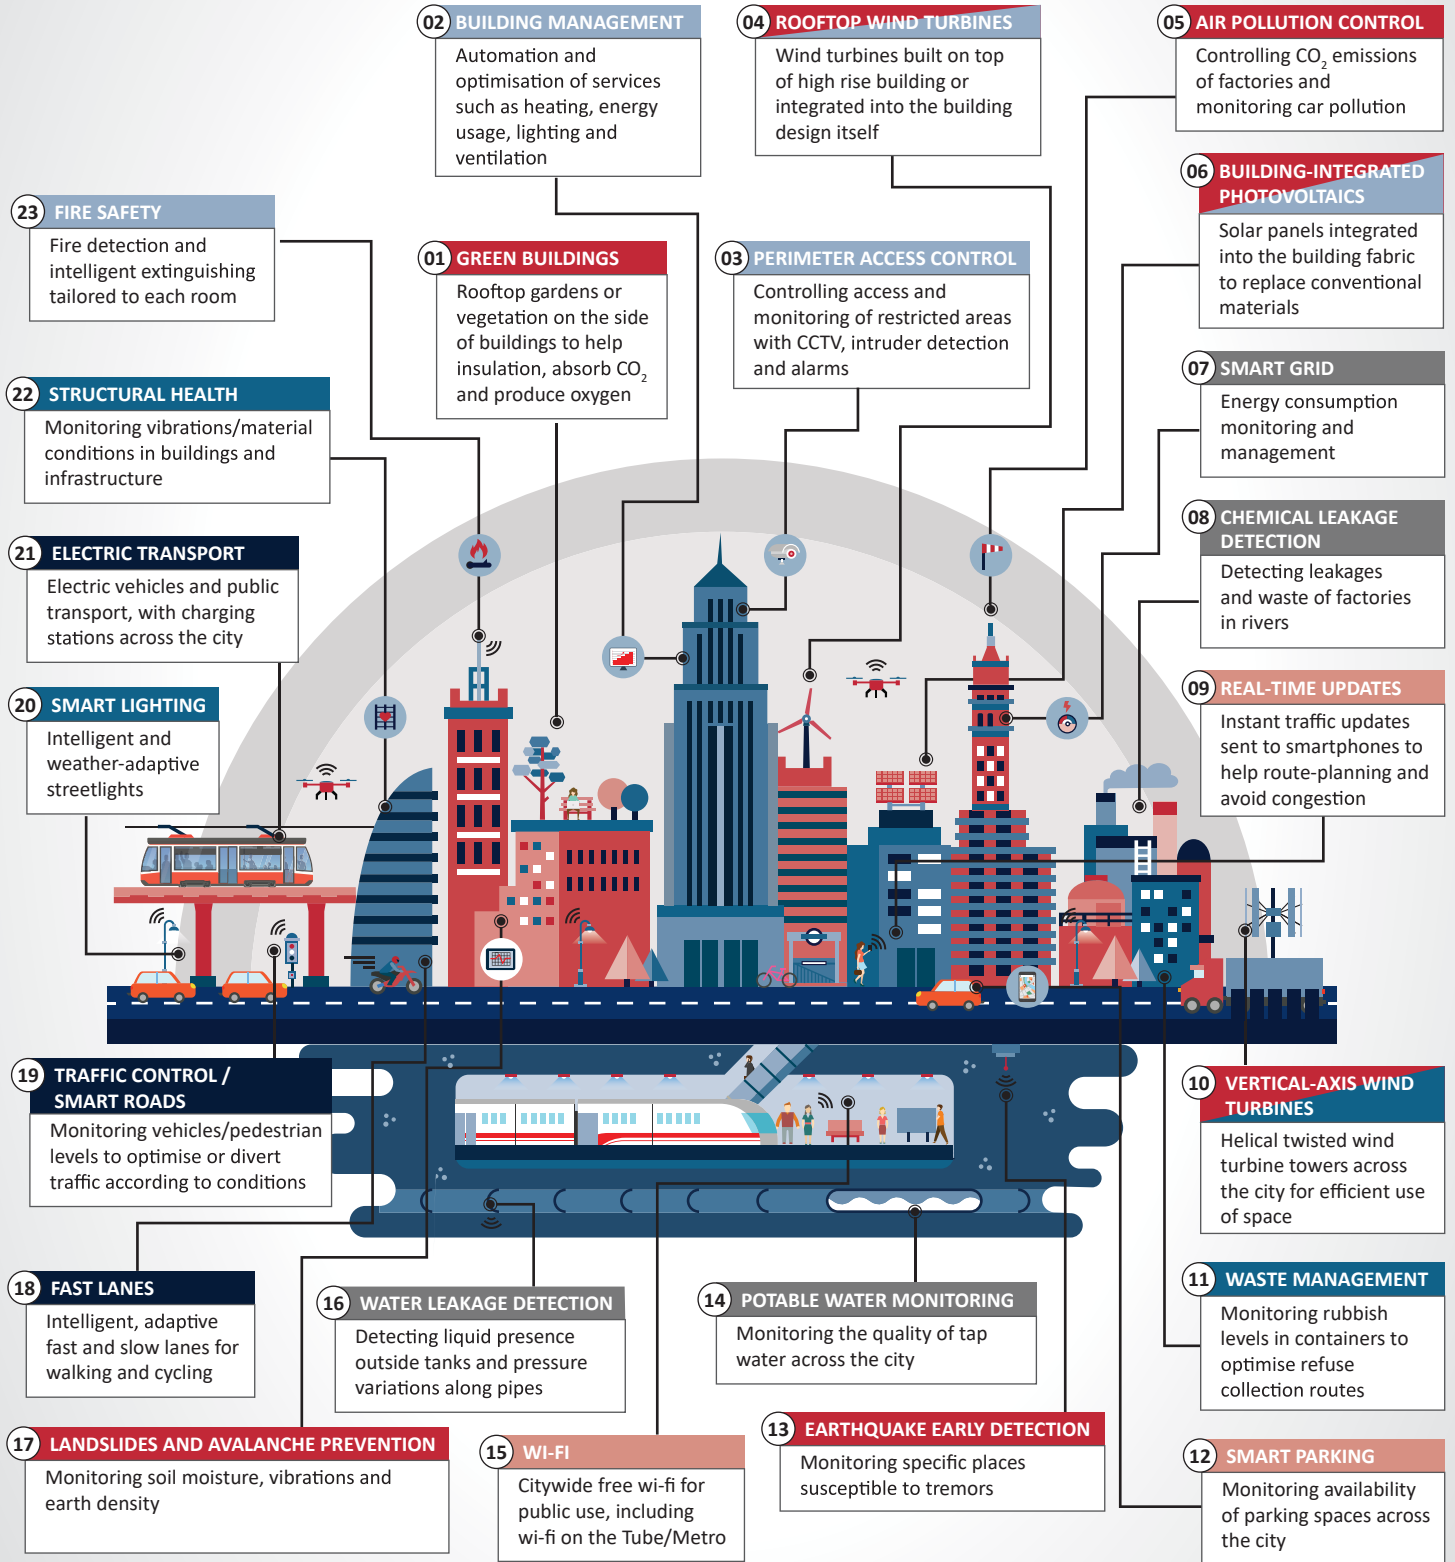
02 BUILDING MANAGEMENT
Automation and optimisation of services such as heating, energy usage, lighting and ventilation

04 ROOFTOP WIND TURBINES
Wind turbines built on top of high rise building or integrated into the building design itself

05 AIR POLLUTION CONTROL
Controlling $CO_2$ emissions of factories and monitoring car pollution

23 FIRE SAFETY
Fire detection and intelligent extinguishing tailored to each room

01 GREEN BUILDINGS
Rooftop gardens or vegetation on the side of buildings to help insulation, absorb $CO_2$ and produce oxygen

03 PERIMETER ACCESS CONTROL
Controlling access and monitoring of restricted areas with CCTV, intruder detection and alarms

06 BUILDING-INTEGRATED PHOTOVOLTAICS
Solar panels integrated into the building fabric to replace conventional materials

22 STRUCTURAL HEALTH
Monitoring vibrations/material conditions in buildings and infrastructure

07 SMART GRID
Energy consumption monitoring and management

21 ELECTRIC TRANSPORT
Electric vehicles and public transport, with charging stations across the city

08 CHEMICAL LEAKAGE DETECTION
Detecting leakages and waste of factories in rivers

20 SMART LIGHTING
Intelligent and weather-adaptive streetlights

09 REAL-TIME UPDATES
Instant traffic updates sent to smartphones to help route-planning and avoid congestion

19 TRAFFIC CONTROL / SMART ROADS
Monitoring vehicles/pedestrian levels to optimise or divert traffic according to conditions

10 VERTICAL-AXIS WIND TURBINES
Helical twisted wind turbine towers across the city for efficient use of space

18 FAST LANES
Intelligent, adaptive fast and slow lanes for walking and cycling

16 WATER LEAKAGE DETECTION
Detecting liquid presence outside tanks and pressure variations along pipes

14 POTABLE WATER MONITORING
Monitoring the quality of tap water across the city

11 WASTE MANAGEMENT
Monitoring rubbish levels in containers to optimise refuse collection routes

17 LANDSLIDES AND AVALANCHE PREVENTION
Monitoring soil moisture, vibrations and earth density

15 WI-FI
Citywide free wi-fi for public use, including wi-fi on the Tube/Metro

13 EARTHQUAKE EARLY DETECTION
Monitoring specific places susceptible to tremors

12 SMART PARKING
Monitoring availability of parking spaces across the city